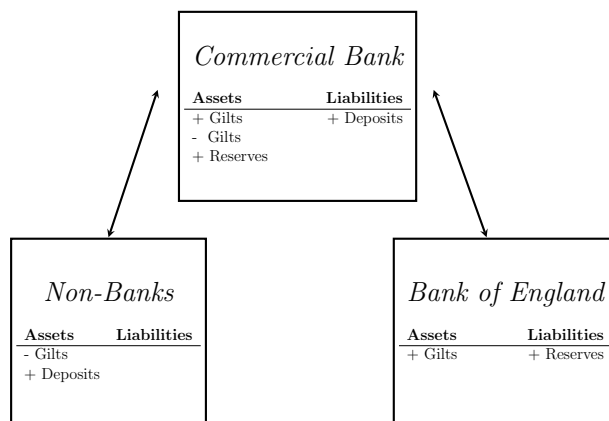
*Commercial Bank*

| Assets | Liabilities |
|---|---|
| + Gilts | + Deposits |
| - Gilts | |
| + Reserves | |

*Non-Banks*

| Assets | Liabilities |
|---|---|
| - Gilts | |
| + Deposits | |

*Bank of England*

| Assets | Liabilities |
|---|---|
| + Gilts | + Reserves |